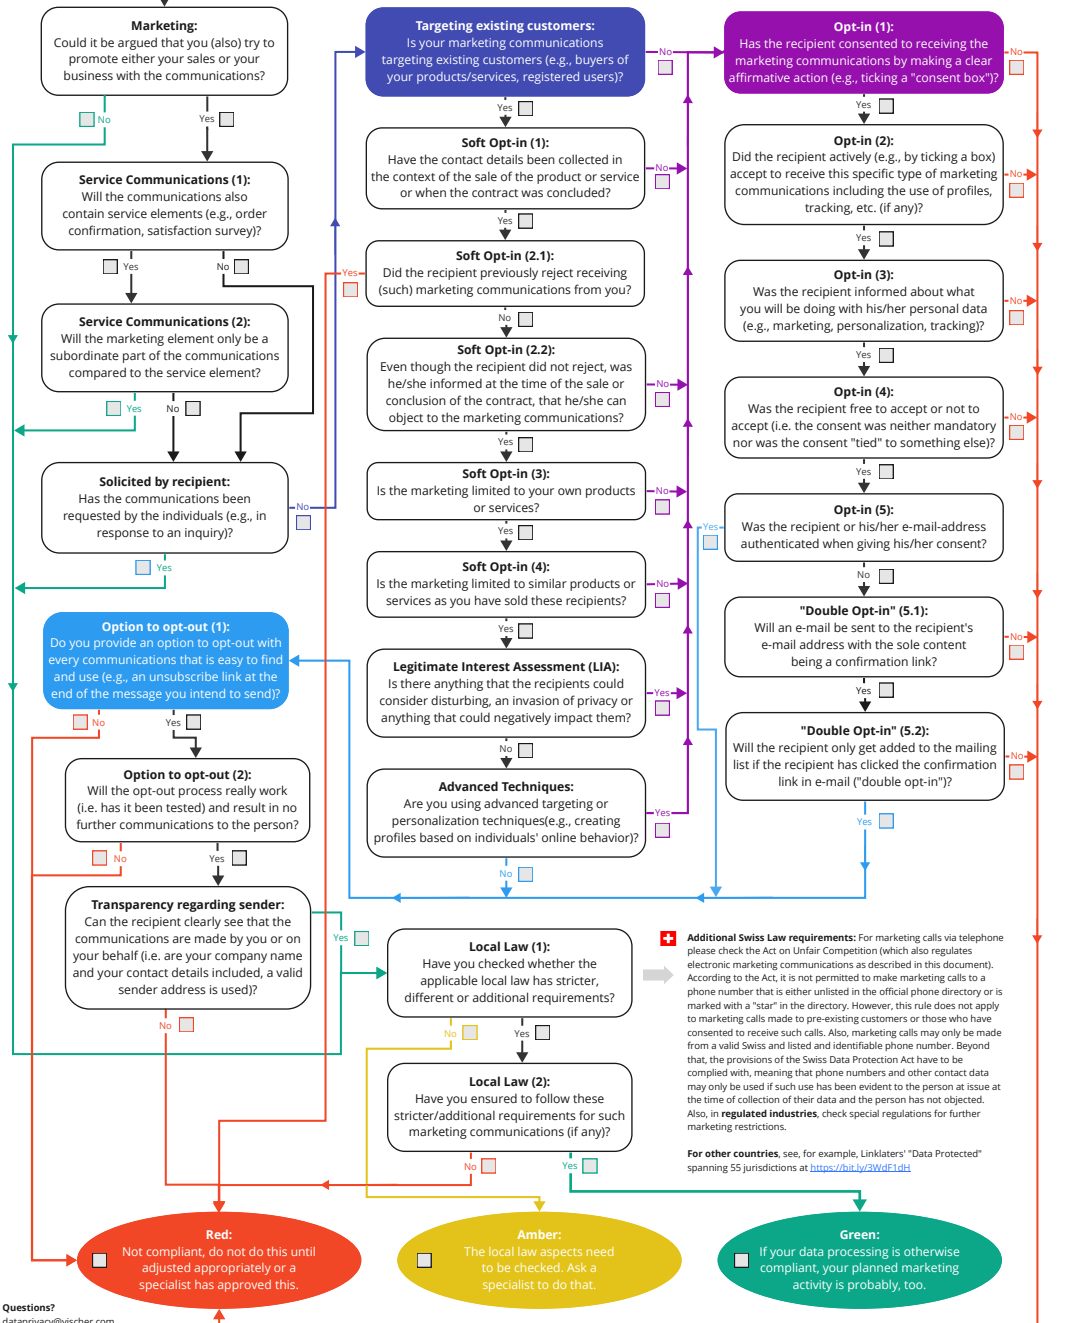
Marketing:
Could it be argued that you (also) try to promote either your sales or your business with the communications?

No
Yes

Service Communications (1):
Will the communications also contain service elements (e.g., order confirmation, satisfaction survey)?

Yes
No

Service Communications (2):
Will the marketing element only be a subordinate part of the communications compared to the service element?

Yes
No

Solicited by recipient:
Has the communications been requested by the individuals (e.g., in response to an inquiry)?

No
Yes

Option to opt-out (1):
Do you provide an option to opt-out with every communications that is easy to find and use (e.g., an unsubscribe link at the end of the message you intend to send)?

No
Yes

Option to opt-out (2):
Will the opt-out process really work (i.e. has it been tested) and result in no further communications to the person?

No
Yes

Transparency regarding sender:
Can the recipient clearly see that the communications are made by you or on your behalf (i.e. are your company name and your contact details included, a valid sender address is used)?

Yes
No

Targeting existing customers:
Is your marketing communications targeting existing customers (e.g., buyers of your products/services, registered users)?

No
Yes

Soft Opt-in (1):
Have the contact details been collected in the context of the sale of the product or service or when the contract was concluded?

No
Yes

Yes

Soft Opt-in (2.1):
Did the recipient previously reject receiving (such) marketing communications from you?

No

Soft Opt-in (2.2):
Even though the recipient did not reject, was he/she informed at the time of the sale or conclusion of the contract, that he/she can object to the marketing communications?

No
Yes

Soft Opt-in (3):
Is the marketing limited to your own products or services?

No
Yes

Soft Opt-in (4):
Is the marketing limited to similar products or services as you have sold these recipients?

No
Yes

Legitimate Interest Assessment (LIA):
Is there anything that the recipients could consider disturbing, an invasion of privacy or anything that could negatively impact them?

Yes
No

Advanced Techniques:
Are you using advanced targeting or personalization techniques(e.g., creating profiles based on individuals' online behavior)?

Yes
No

Opt-in (1):
Has the recipient consented to receiving the marketing communications by making a clear affirmative action (e.g., ticking a "consent box")?

No
Yes

Opt-in (2):
Did the recipient actively (e.g., by ticking a box) accept to receive this specific type of marketing communications including the use of profiles, tracking, etc. (if any)?

No
Yes

Opt-in (3):
Was the recipient informed about what you will be doing with his/her personal data (e.g., marketing, personalization, tracking)?

No
Yes

Opt-in (4):
Was the recipient free to accept or not to accept (i.e. the consent was neither mandatory nor was the consent "tied" to something else)?

No
Yes

Yes

Opt-in (5):
Was the recipient or his/her e-mail-address authenticated when giving his/her consent?

No

"Double Opt-in" (5.1):
Will an e-mail be sent to the recipient's e-mail address with the sole content being a confirmation link?

No
Yes

"Double Opt-in" (5.2):
Will the recipient only get added to the mailing list if the recipient has clicked the confirmation link in e-mail ("double opt-in")?

No
Yes

Local Law (1):
Have you checked whether the applicable local law has stricter, different or additional requirements?

No
Yes

Local Law (2):
Have you ensured to follow these stricter/additional requirements for such marketing communications (if any)?

No
Yes

Additional Swiss Law requirements: For marketing calls via telephone please check the Act on Unfair Competition (which also regulates electronic marketing communications as described in this document). According to the Act, it is not permitted to make marketing calls to a phone number that is either unlisted in the official phone directory or is marked with a "star" in the directory. However, this rule does not apply to marketing calls made to pre-existing customers or those who have consented to receive such calls. Also, marketing calls may only be made from a valid Swiss and listed and identifiable phone number. Beyond that, the provisions of the Swiss Data Protection Act have to be complied with, meaning that phone numbers and other contact data may only be used if such use has been evident to the person at issue at the time of collection of their data and the person has not objected. Also, in regulated industries, check special regulations for further marketing restrictions.

For other countries, see, for example, Linklaters' "Data Protected" spanning 55 jurisdictions at https://bit.ly/3WdF1dH

Red:
Not compliant, do not do this until adjusted appropriately or a specialist has approved this.

Amber:
The local law aspects need to be checked. Ask a specialist to do that.

Green:
If your data processing is otherwise compliant, your planned marketing activity is probably, too.

Questions?
dataprivacy@vischer.com